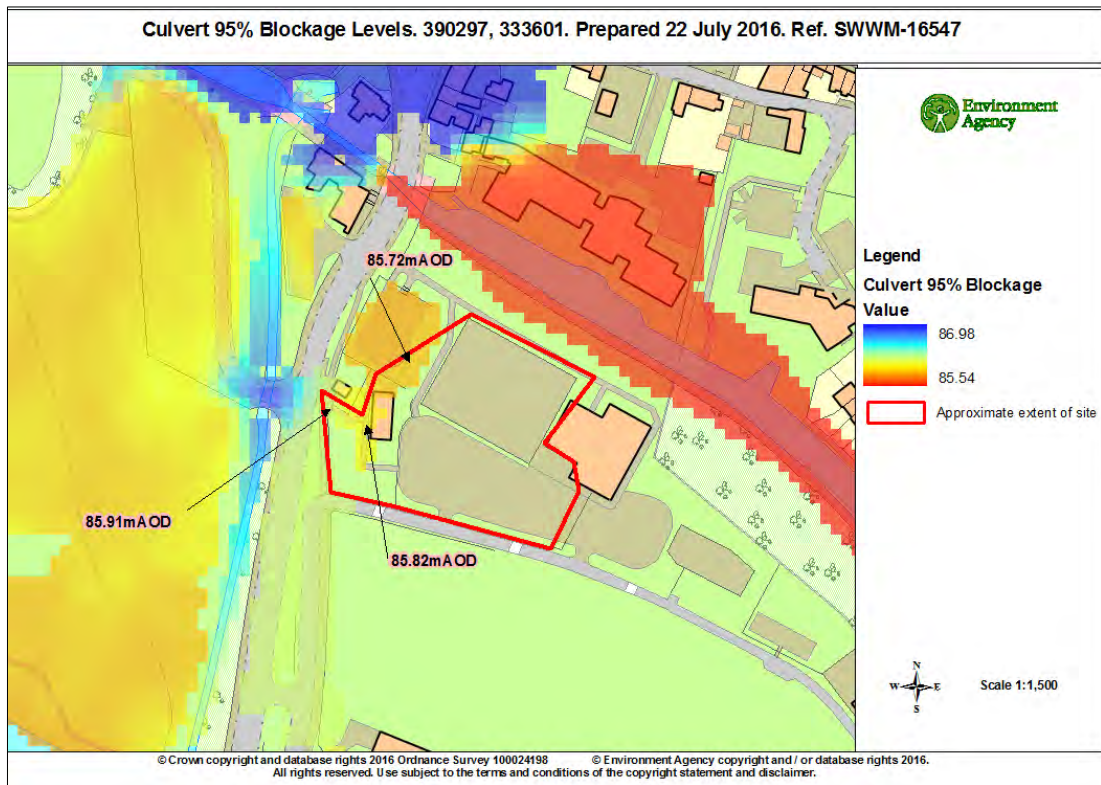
Culvert 95% Blockage Levels. 390297, 333601. Prepared 22 July 2016. Ref. SWWM-16547

Environment Agency

Legend
Culvert 95% Blockage
Value
86.98
85.54
Approximate extent of site

85.72mAOD
85.91mAOD
85.82mAOD

N
W
E
S
Scale 1:1,500

© Crown copyright and database rights 2016 Ordnance Survey 100024198 © Environment Agency copyright and / or database rights 2016. All rights reserved. Use subject to the terms and conditions of the copyright statement and disclaimer.